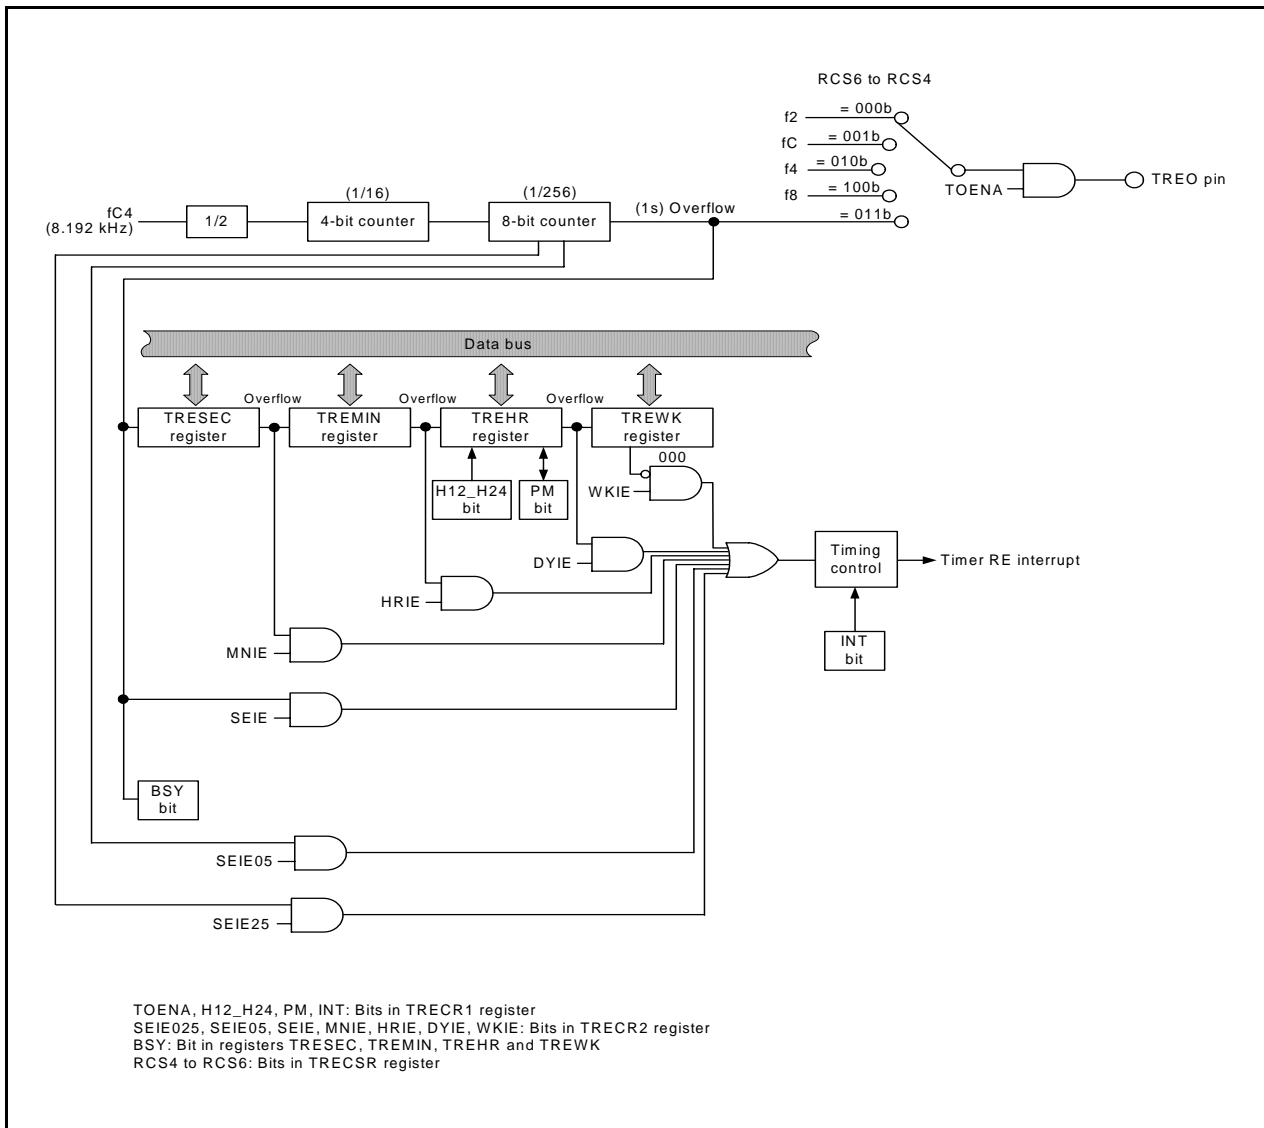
RCS6 to RCS4

f2 = 000b
fC = 001b
f4 = 010b
f8 = 100b
= 011b

TOENA
TREO pin

fC4 (8.192 kHz)
1/2
(1/16)
4-bit counter
(1/256)
8-bit counter
(1s) Overflow

Data bus

TRESEC register
Overflow
TREMIN register
Overflow
TREHR register
Overflow
TREWK register
000
WKIE
H12_H24 bit
PM bit
DYIE
HRIE
MNIE
SEIE
BSY bit
SEIE05
SEIE25

Timing control
Timer RE interrupt
INT bit

TOENA, H12_H24, PM, INT: Bits in TRECR1 register
SEIE025, SEIE05, SEIE, MNIE, HRIE, DYIE, WKIE: Bits in TRECR2 register
BSY: Bit in registers TRESEC, TREMIN, TREHR and TREWK
RCS4 to RCS6: Bits in TRECSR register